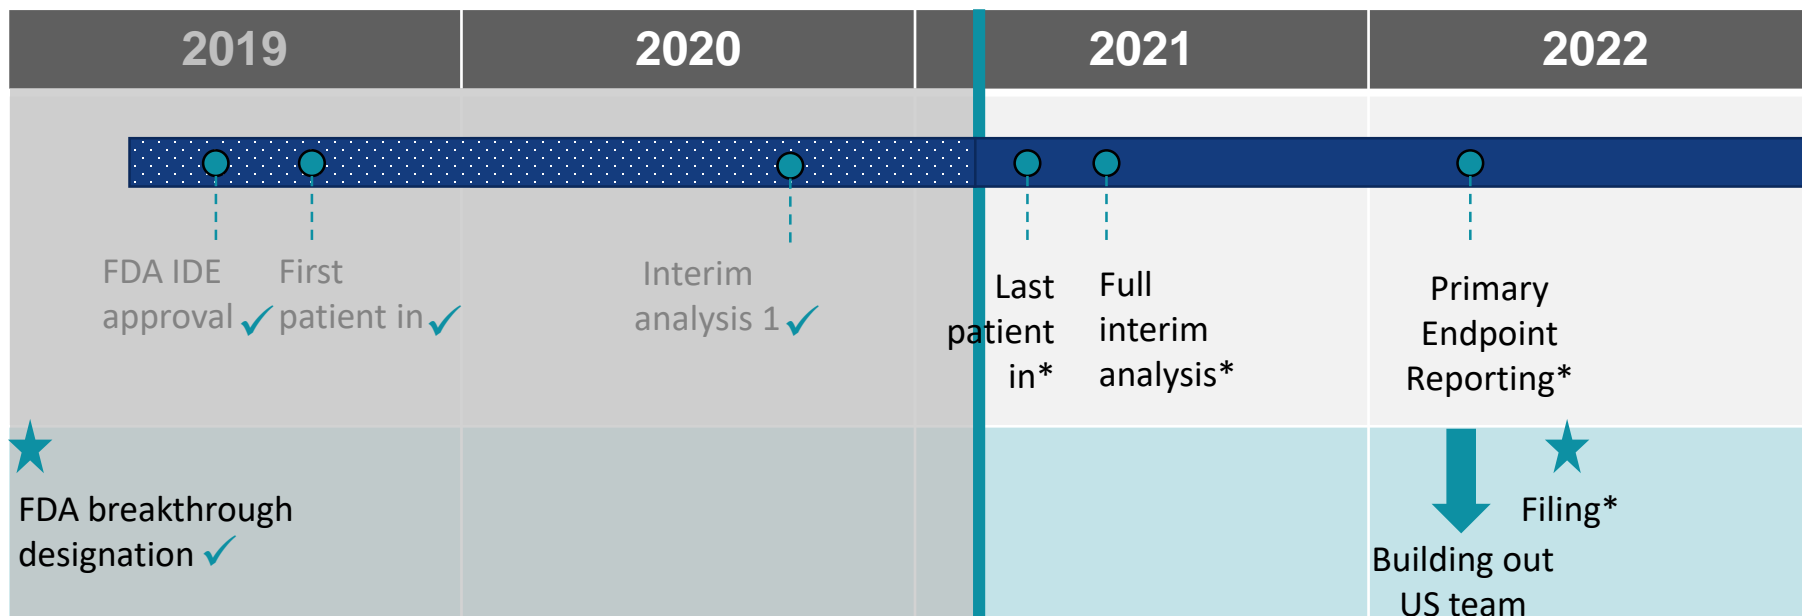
| 2019 | 2020 | 2021 | 2022 |
|---|---|---|---|

FDA IDE approval ✓

First patient in ✓

Interim analysis 1 ✓

Last patient in*

Full interim analysis*

Primary Endpoint Reporting*

FDA breakthrough designation ✓

Filing*

Building out US team